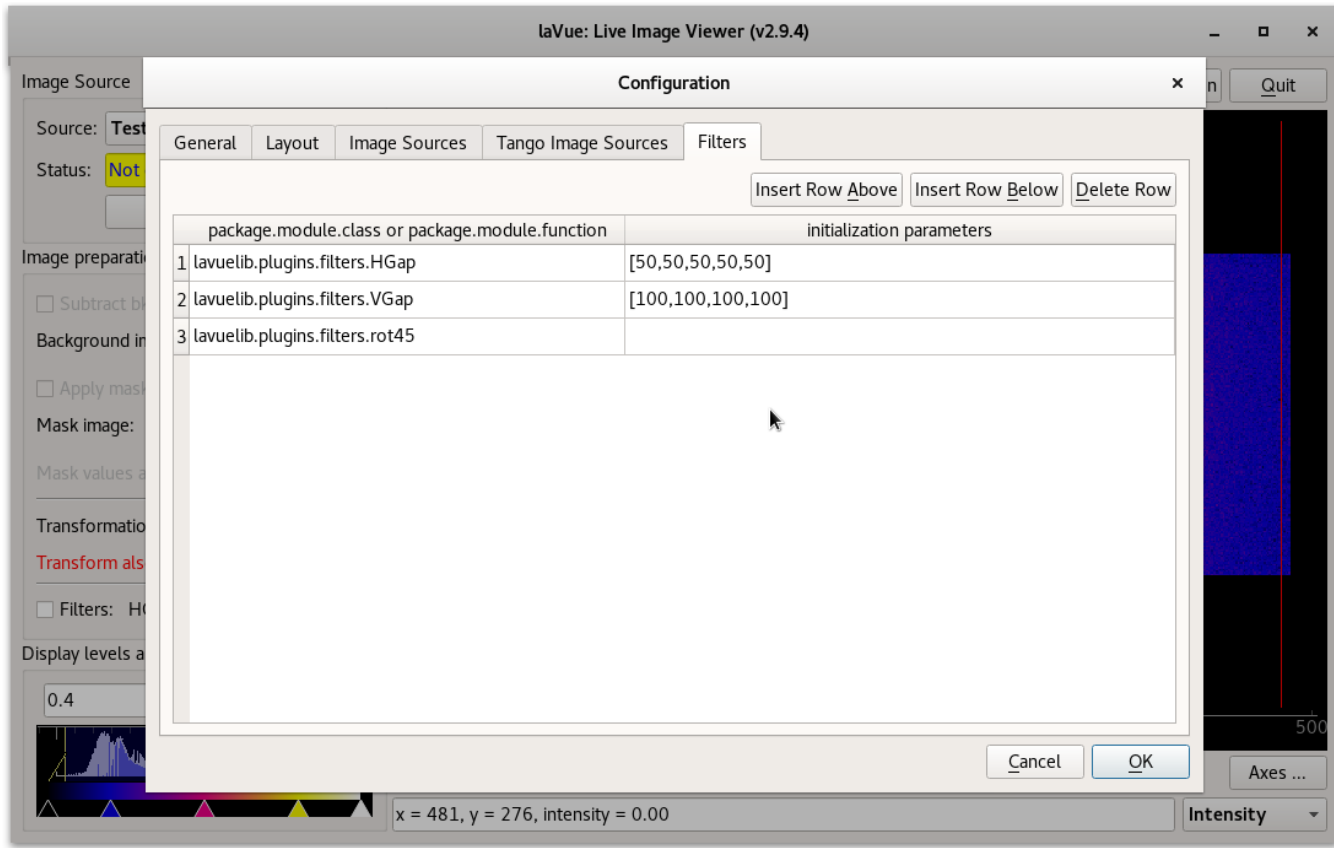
laVue: Live Image Viewer (v2.9.4)

Image Source

Source: Test

Status: Not

Image preparati

Subtract bk

Background in

Apply mask

Mask image:

Mask values a

Transformatio

Transform als

Filters: H

Display levels a

0.4

n

Quit

Configuration

General | Layout | Image Sources | Tango Image Sources | Filters

Insert Row Above | Insert Row Below | Delete Row

| | package.module.class or package.module.function | initialization parameters |
|---|---|---|
| 1 | lavuelib.plugins.filters.HGap | [50,50,50,50,50] |
| 2 | lavuelib.plugins.filters.VGap | [100,100,100,100] |
| 3 | lavuelib.plugins.filters.rot45 | |

Cancel | OK

500

Axes ...

x = 481, y = 276, intensity = 0.00

Intensity